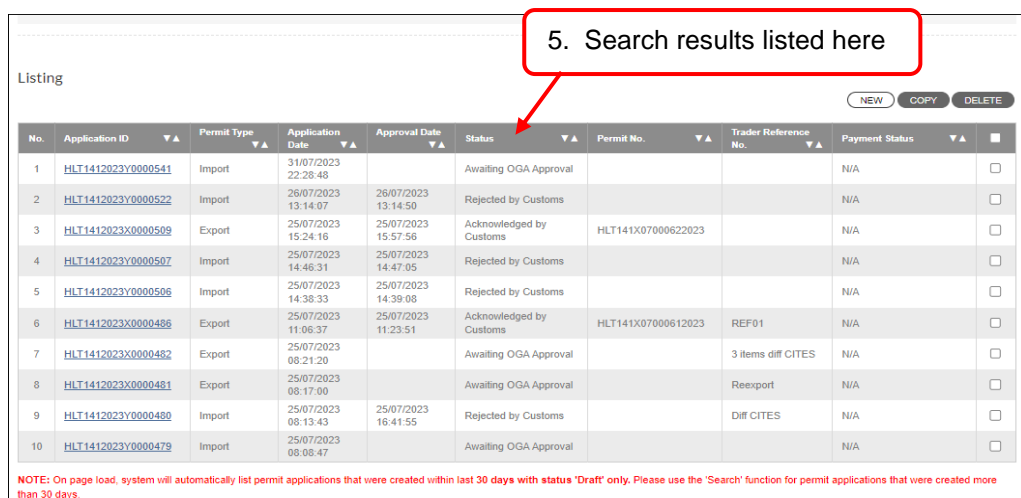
5. Search results listed here

Listing

NEW COPY DELETE

| No. | Application ID ▼▲ | Permit Type ▼▲ | Application Date ▼▲ | Approval Date ▼▲ | Status ▼▲ | Permit No. ▼▲ | Trader Reference No. ▼▲ | Payment Status ▼▲ | ☐ |
|---|---|---|---|---|---|---|---|---|---|
| 1 | HLT1412023Y0000541 | Import | 31/07/2023 22:28:48 | | Awaiting OGA Approval | | | N/A | ☐ |
| 2 | HLT1412023Y0000522 | Import | 26/07/2023 13:14:07 | 26/07/2023 13:14:50 | Rejected by Customs | | | N/A | ☐ |
| 3 | HLT1412023X0000509 | Export | 25/07/2023 15:24:16 | 25/07/2023 15:57:56 | Acknowledged by Customs | HLT141X07000622023 | | N/A | ☐ |
| 4 | HLT1412023Y0000507 | Import | 25/07/2023 14:46:31 | 25/07/2023 14:47:05 | Rejected by Customs | | | N/A | ☐ |
| 5 | HLT1412023Y0000506 | Import | 25/07/2023 14:38:33 | 25/07/2023 14:39:08 | Rejected by Customs | | | N/A | ☐ |
| 6 | HLT1412023X0000486 | Export | 25/07/2023 11:06:37 | 25/07/2023 11:23:51 | Acknowledged by Customs | HLT141X07000612023 | REF01 | N/A | ☐ |
| 7 | HLT1412023X0000482 | Export | 25/07/2023 08:21:20 | | Awaiting OGA Approval | | 3 items diff CITES | N/A | ☐ |
| 8 | HLT1412023X0000481 | Export | 25/07/2023 08:17:00 | | Awaiting OGA Approval | | Reexport | N/A | ☐ |
| 9 | HLT1412023Y0000480 | Import | 25/07/2023 08:13:43 | 25/07/2023 16:41:55 | Rejected by Customs | | Diff CITES | N/A | ☐ |
| 10 | HLT1412023Y0000479 | Import | 25/07/2023 08:08:47 | | Awaiting OGA Approval | | | N/A | ☐ |

NOTE: On page load, system will automatically list permit applications that were created within last 30 days with status 'Draft' only. Please use the 'Search' function for permit applications that were created more than 30 days.